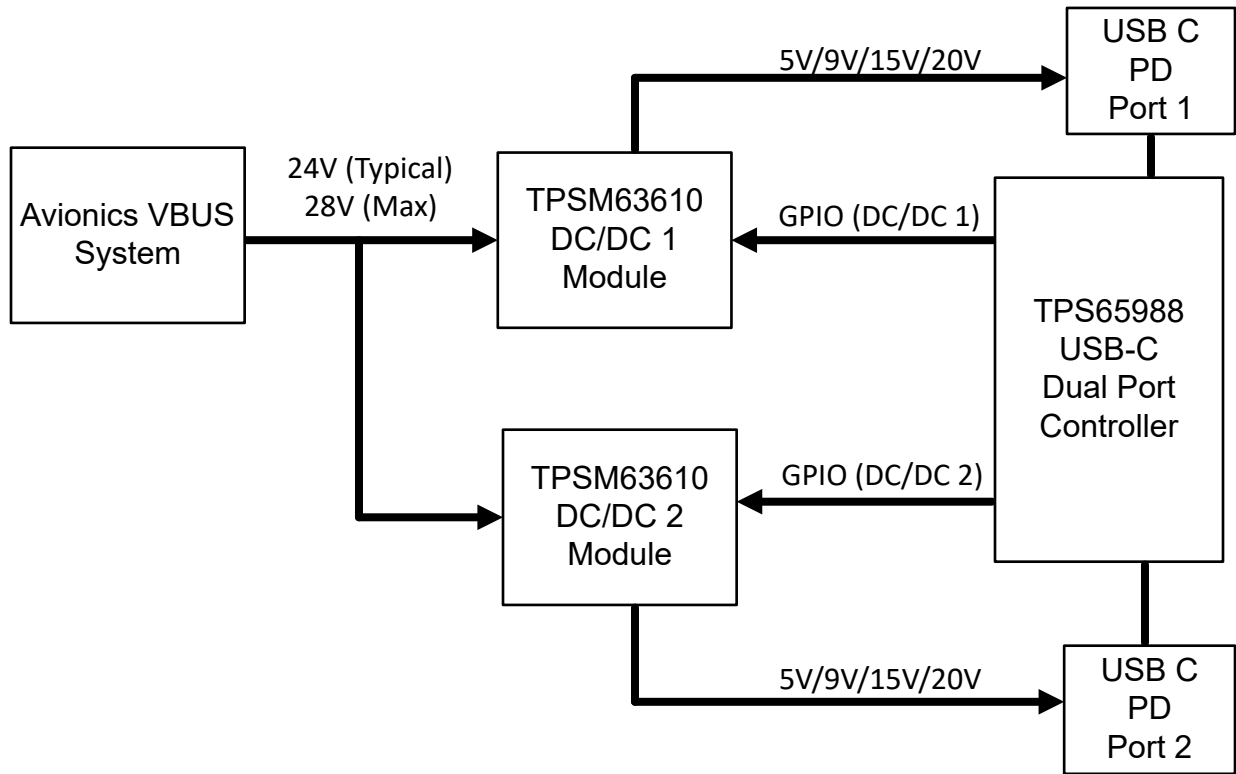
5V/9V/15V/20V

USB C
PD
Port 1

Avionics VBUS
System

24V (Typical)
28V (Max)

TPSM63610
DC/DC 1
Module

GPIO (DC/DC 1)

TPS65988
USB-C
Dual Port
Controller

TPSM63610
DC/DC 2
Module

GPIO (DC/DC 2)

5V/9V/15V/20V

USB C
PD
Port 2